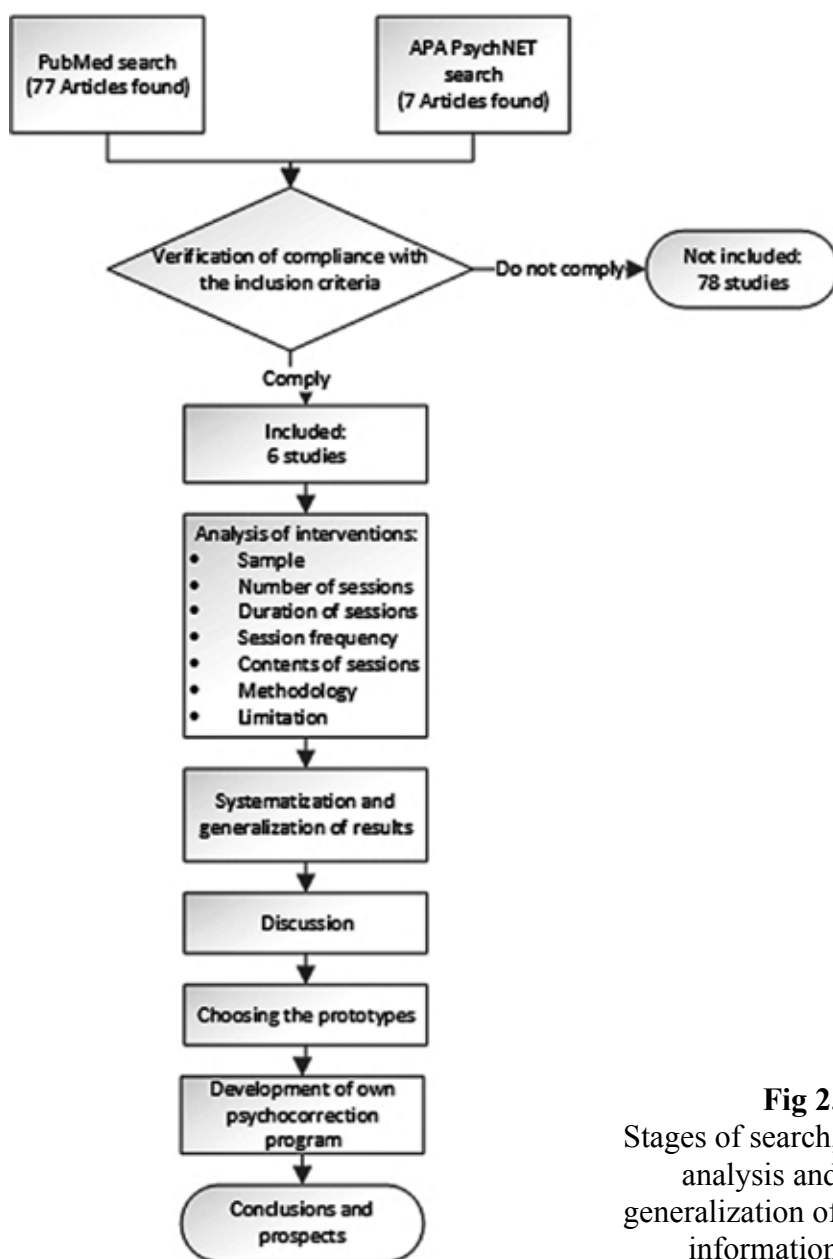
PubMed search (77 Articles found)

APA PsychNET search (7 Articles found)

Verification of compliance with the inclusion criteria

Do not comply

Not included: 78 studies

Comply

Included: 6 studies

Analysis of interventions:
• Sample
• Number of sessions
• Duration of sessions
• Session frequency
• Contents of sessions
• Methodology
• Limitation

Systematization and generalization of results

Discussion

Choosing the prototypes

Development of own psychocorrection program

Conclusions and prospects

Fig 2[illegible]
Stages of search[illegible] analysis and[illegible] generalization o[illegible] information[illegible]